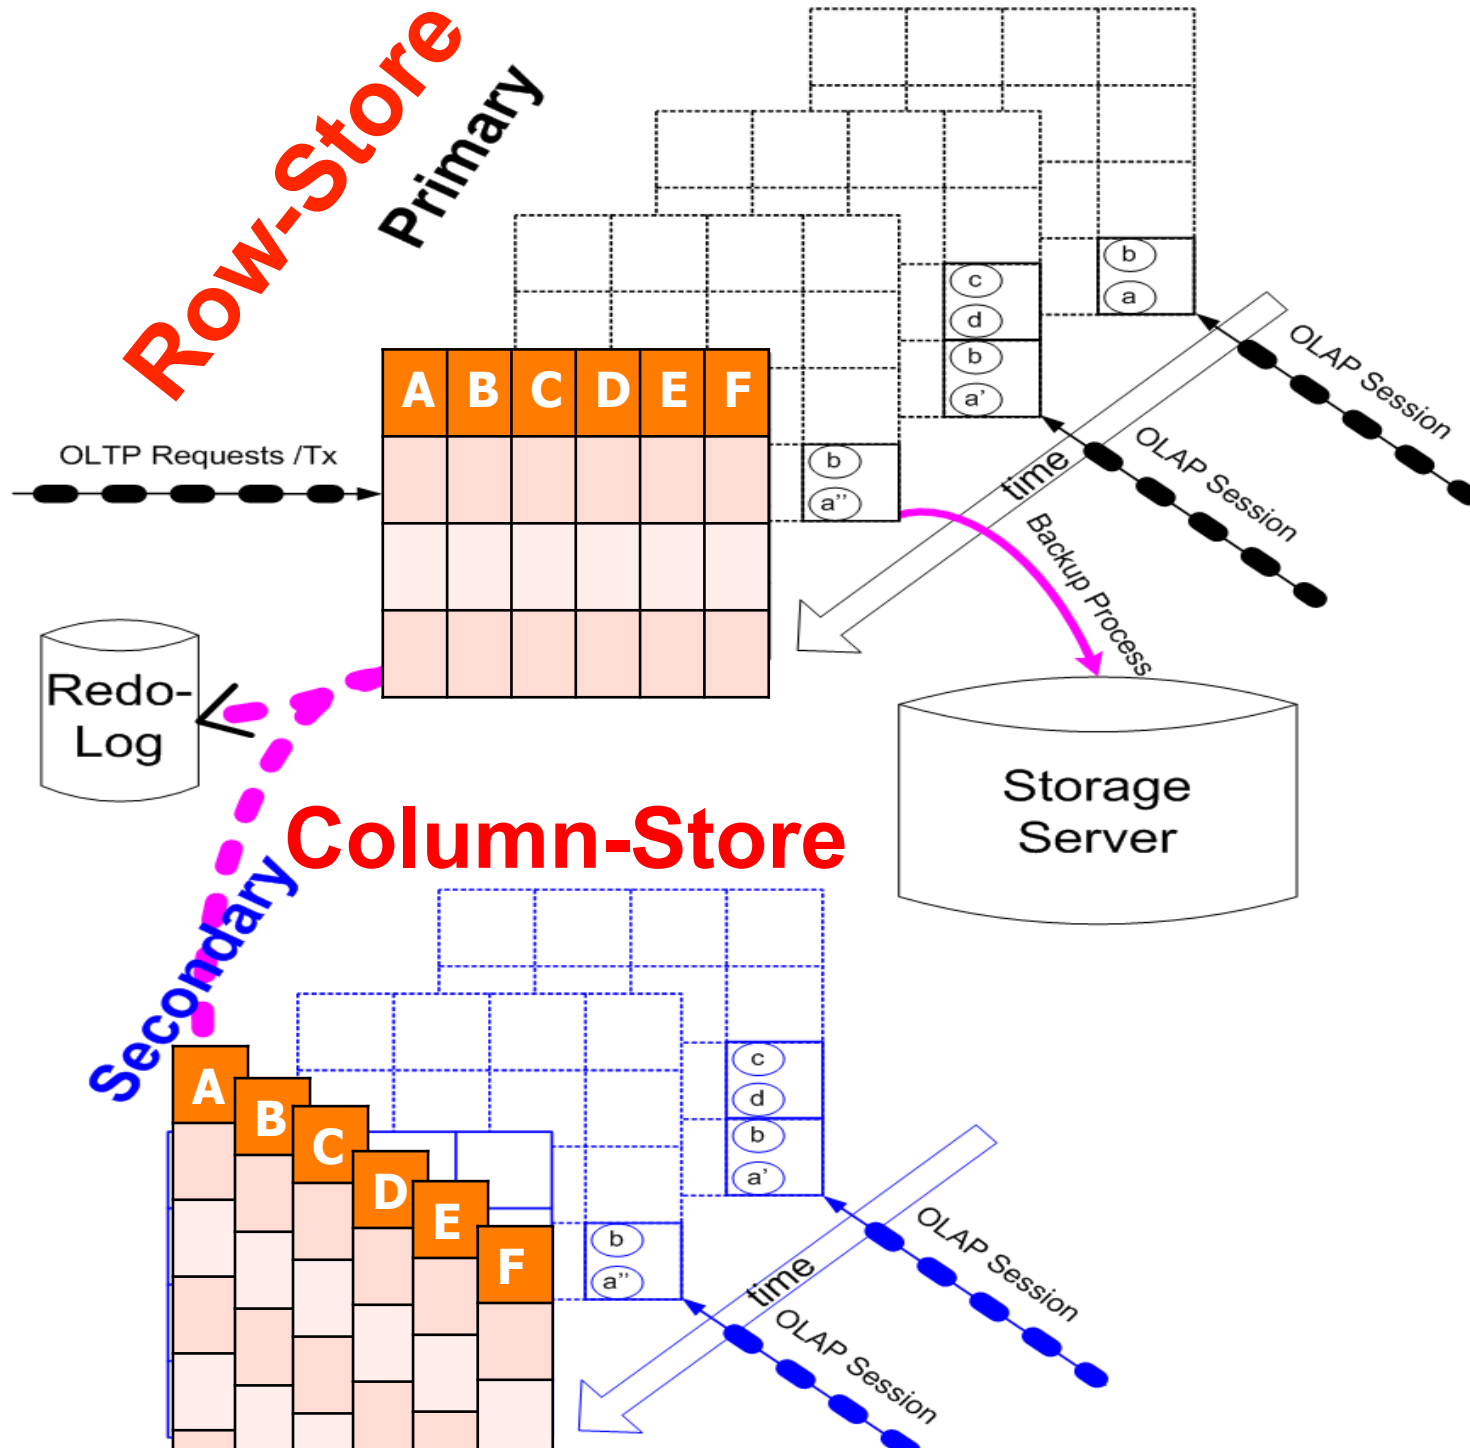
Row-Store
Primary

b
a
c
d
b
a'

A B C D E F

OLTP Requests /Tx

b
a''

OLAP Session
OLAP Session
time
Backup Process

Redo-Log

Storage Server

Column-Store
Secondary

c
d
b
a'

A
B
C
D
E
F

b
a''

time
OLAP Session
OLAP Session